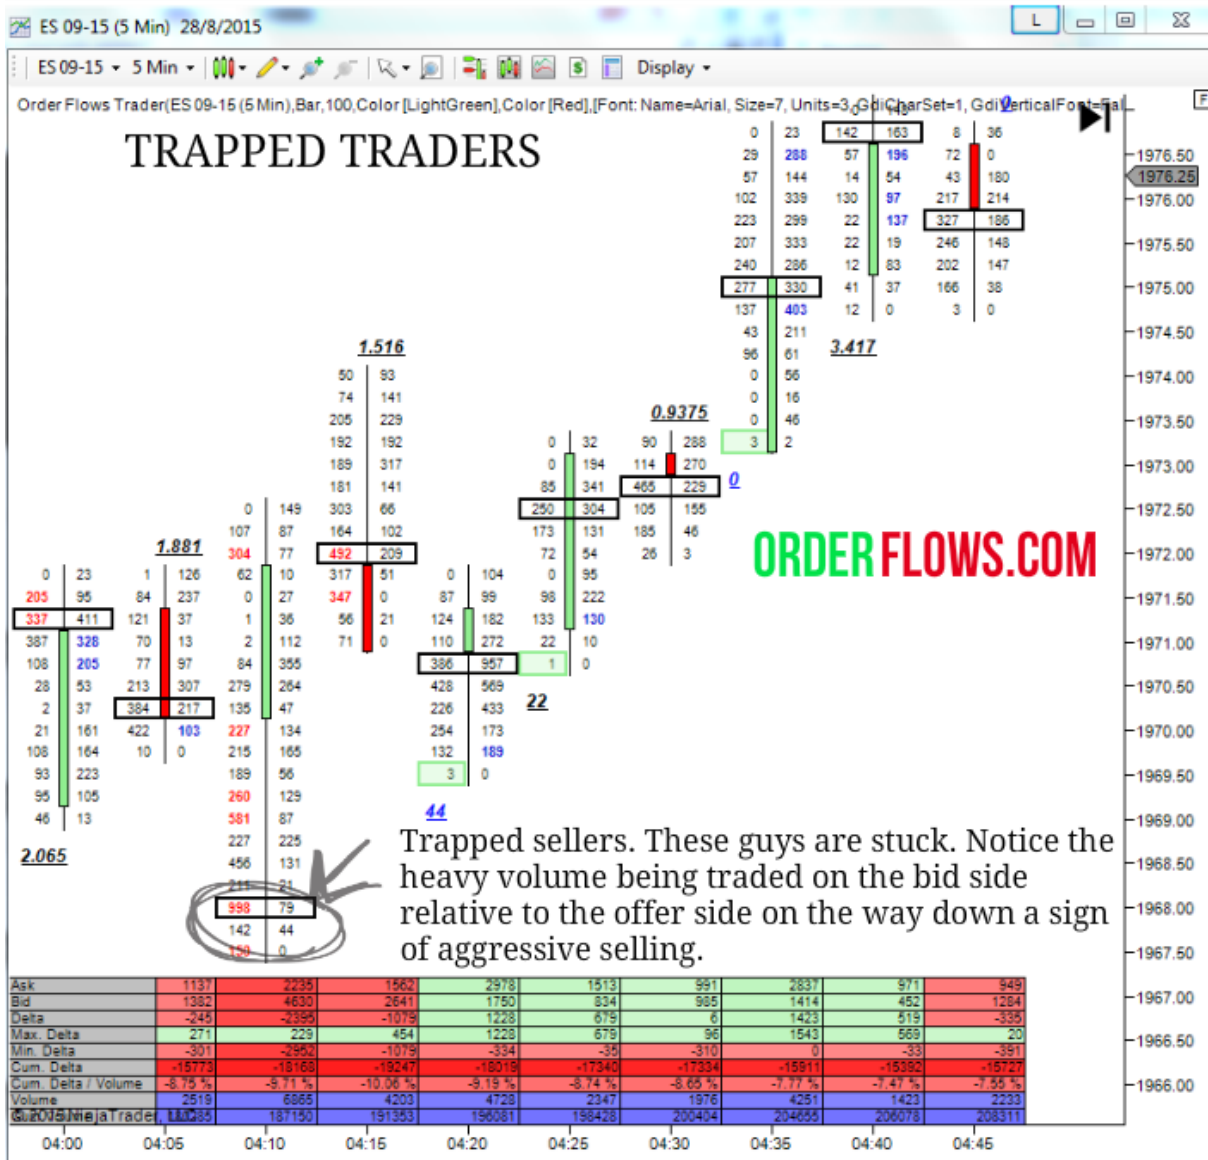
ES 09-15 (5 Min) 28/8/2015

ES 09-15 ▾ 5 Min ▾ Display ▾

Order Flows Trader(ES 09-15 (5 Min),Bar,100,Color [LightGreen],Color [Red],[Font: Name=Arial, Size=7, Units=3, GdiCharSet=1, GdiVerticalFont=Fal...

TRAPPED TRADERS

ORDERFLOWS.COM

Trapped sellers. These guys are stuck. Notice the heavy volume being traded on the bid side relative to the offer side on the way down a sign of aggressive selling.

2.065
1.881
1.516
44
22
0.9375
0
3.417

| 0 | 23 |
|---|---|
| 205 | 95 |
| 337 | 411 |
| 387 | 328 |
| 108 | 205 |
| 28 | 53 |
| 2 | 37 |
| 21 | 161 |
| 108 | 164 |
| 93 | 223 |
| 95 | 105 |
| 46 | 13 |

| 1 | 126 |
|---|---|
| 84 | 237 |
| 121 | 37 |
| 70 | 13 |
| 77 | 97 |
| 213 | 307 |
| 384 | 217 |
| 422 | 103 |
| 10 | 0 |

| 0 | 149 |
|---|---|
| 107 | 87 |
| 304 | 77 |
| 62 | 10 |
| 0 | 27 |
| 1 | 36 |
| 2 | 112 |
| 84 | 355 |
| 279 | 264 |
| 135 | 47 |
| 227 | 134 |
| 215 | 165 |
| 189 | 56 |
| 260 | 129 |
| 581 | 87 |
| 227 | 225 |
| 456 | 131 |
| 211 | 21 |
| 998 | 79 |
| 142 | 44 |
| 150 | 0 |

| 50 | 93 |
|---|---|
| 74 | 141 |
| 205 | 229 |
| 192 | 192 |
| 189 | 317 |
| 181 | 141 |
| 303 | 66 |
| 164 | 102 |
| 492 | 209 |
| 317 | 51 |
| 347 | 0 |
| 56 | 21 |
| 71 | 0 |

| 0 | 104 |
|---|---|
| 87 | 99 |
| 124 | 182 |
| 110 | 272 |
| 386 | 957 |
| 428 | 569 |
| 226 | 433 |
| 254 | 173 |
| 132 | 189 |
| 3 | 0 |

| 0 | 32 |
|---|---|
| 0 | 194 |
| 85 | 341 |
| 250 | 304 |
| 173 | 131 |
| 72 | 54 |
| 0 | 95 |
| 98 | 222 |
| 133 | 130 |
| 22 | 10 |
| 1 | 0 |

| 90 | 288 |
|---|---|
| 114 | 270 |
| 465 | 229 |
| 105 | 155 |
| 185 | 46 |
| 26 | 3 |

| 0 | 23 |
|---|---|
| 29 | 288 |
| 57 | 144 |
| 102 | 339 |
| 223 | 299 |
| 207 | 333 |
| 240 | 286 |
| 277 | 330 |
| 137 | 403 |
| 43 | 211 |
| 96 | 61 |
| 0 | 56 |
| 0 | 16 |
| 0 | 46 |
| 3 | 2 |

| 142 | 163 |
|---|---|
| 57 | 196 |
| 14 | 54 |
| 130 | 97 |
| 22 | 137 |
| 22 | 19 |
| 12 | 83 |
| 41 | 37 |
| 12 | 0 |

| 8 | 36 |
|---|---|
| 72 | 0 |
| 43 | 180 |
| 217 | 214 |
| 327 | 186 |
| 246 | 148 |
| 202 | 147 |
| 166 | 38 |
| 3 | 0 |

| | | | | | | | | | |
|---|---|---|---|---|---|---|---|---|---|
| Ask | 1137 | 2235 | 1562 | 2978 | 1513 | 991 | 2837 | 971 | 949 |
| Bid | 1382 | 4630 | 2641 | 1750 | 834 | 985 | 1414 | 452 | 1284 |
| Delta | -245 | -2395 | -1079 | 1228 | 679 | 6 | 1423 | 519 | -335 |
| Max. Delta | 271 | 229 | 454 | 1228 | 679 | 96 | 1543 | 569 | 20 |
| Min. Delta | -301 | -2952 | -1079 | -334 | -35 | -310 | 0 | -33 | -391 |
| Cum. Delta | -15773 | -18168 | -19247 | -18019 | -17340 | -17334 | -15911 | -15392 | -15727 |
| Cum. Delta / Volume | -8.75 % | -9.71 % | -10.06 % | -9.19 % | -8.74 % | -8.65 % | -7.77 % | -7.47 % | -7.55 % |
| Volume | 2519 | 6865 | 4203 | 4728 | 2347 | 1976 | 4251 | 1423 | 2233 |
| © 2015 NinjaTrader, LLC | 180285 | 187150 | 191353 | 196081 | 198428 | 200404 | 204655 | 206078 | 208311 |

1976.50 1976.25 1976.00 1975.50 1975.00 1974.50 1974.00 1973.50 1973.00 1972.50 1972.00 1971.50 1971.00 1970.50 1970.00 1969.50 1969.00 1968.50 1968.00 1967.50 1967.00 1966.50 1966.00

04:00 04:05 04:10 04:15 04:20 04:25 04:30 04:35 04:40 04:45